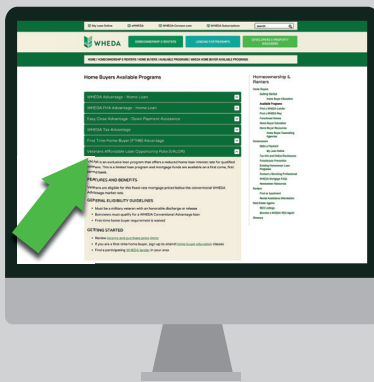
My Loan Online | WHEDA | WHEDA Connect.com | WHEDA Subscriptions | Search

WHEDA

HOMEOWNERSHIP & RENTERS | LENDING PARTNERSHIPS | DEVELOPERS & PROPERTY MANAGERS

HOME / HOMEOWNERSHIP & RENTERS / HOME BUYERS / AVAILABLE PROGRAMS / WHEDA HOME BUYER AVAILABLE PROGRAMS

Home Buyers Available Programs

WHEDA Advantage - Home Loan

WHEDA FHA Advantage - Home Loan

Easy Close Advantage - Down Payment Assistance

WHEDA Tax Advantage

First-Time Home Buyer (FTHB) Advantage

Veterans Affordable Loan Opportunity Role (VALOR)

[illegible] is an exclusive loan program that offers a reduced home loan interest rate for qualified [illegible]. This is a limited loan program and mortgage funds are available on a first-come, first-served basis.

FEATURES AND BENEFITS

Veterans are eligible for this fixed-rate mortgage priced below the conventional WHEDA Advantage market rate.

GENERAL ELIGIBILITY GUIDELINES

Must be a military veteran with an honorable discharge or release
Borrowers must qualify for a WHEDA Conventional Advantage loan
First-time home buyer requirement is waived

GETTING STARTED

Review income and purchase price limits
If you are a first-time home buyer, sign up to attend home buyer education classes
Find a participating WHEDA lender in your area

Homeownership & Renters

Home Buyers
Getting Started
Home Buyer Education
Available Programs
Find a WHEDA Lender
Find a WHEDA Rep
Foreclosed Homes
Home Buyer Education
Home Buyer Resources
Home Buyer Counseling Agencies
Homeowners
Sell a Payment
My Loan Online
Tax Info and Online Resources
Foreclosure Prevention
Existing Homeowner Loan Programs
Homeowner Servicing Professional
WHEDA Mortgage Help
Homeowner Resources
Renters
Find an Apartment
Rental Assistance Information
Need Senior Aging?
WEC Listings
Become a WHEDA 100 Lighter
Glossary